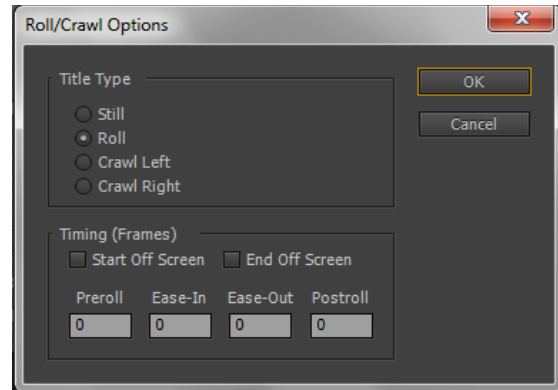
Roll/Crawl Options

Title Type

Still
Roll
Crawl Left
Crawl Right

OK
Cancel

Timing (Frames)

Start Off Screen
End Off Screen

| Preroll | Ease-In | Ease-Out | Postroll |
|---|---|---|---|
| 0 | 0 | 0 | 0 |